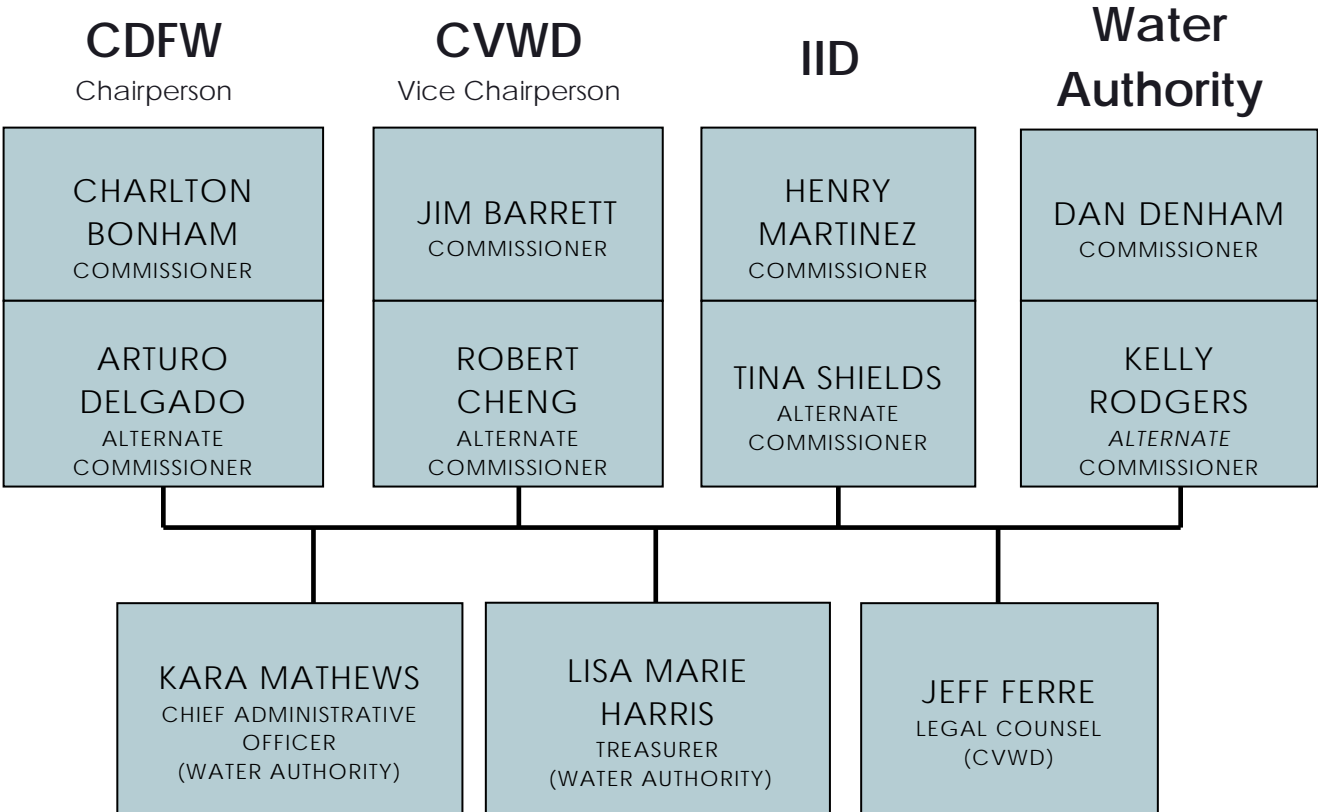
CDFW
Chairperson

CHARLTON BONHAM
COMMISSIONER

ARTURO DELGADO
ALTERNATE COMMISSIONER

CVWD
Vice Chairperson

JIM BARRETT
COMMISSIONER

ROBERT CHENG
ALTERNATE COMMISSIONER

IID

HENRY MARTINEZ
COMMISSIONER

TINA SHIELDS
ALTERNATE COMMISSIONER

Water Authority

DAN DENHAM
COMMISSIONER

KELLY RODGERS
ALTERNATE COMMISSIONER

KARA MATHEWS
CHIEF ADMINISTRATIVE OFFICER
(WATER AUTHORITY)

LISA MARIE HARRIS
TREASURER
(WATER AUTHORITY)

JEFF FERRE
LEGAL COUNSEL
(CVWD)